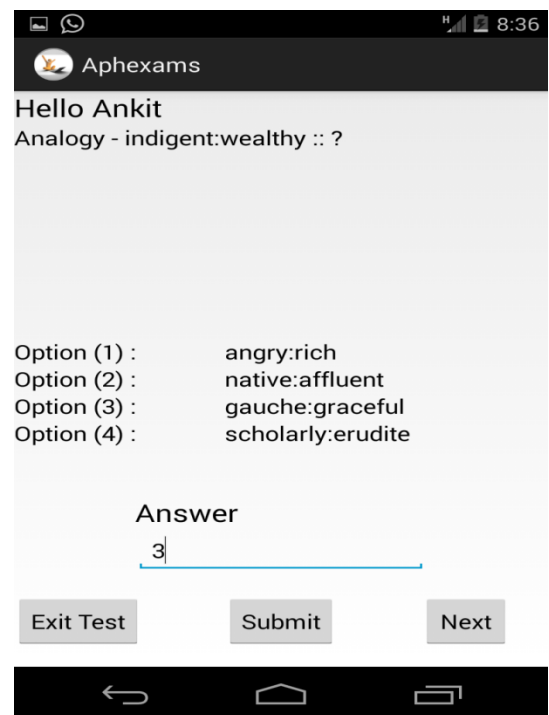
H 8:36

Aphexams

Hello Ankit
Analogy - indigent:wealthy :: ?

| | |
|---|---|
| Option (1) : | angry:rich |
| Option (2) : | native:affluent |
| Option (3) : | gauche:graceful |
| Option (4) : | scholarly:erudite |

Answer
3

Exit Test
Submit
Next